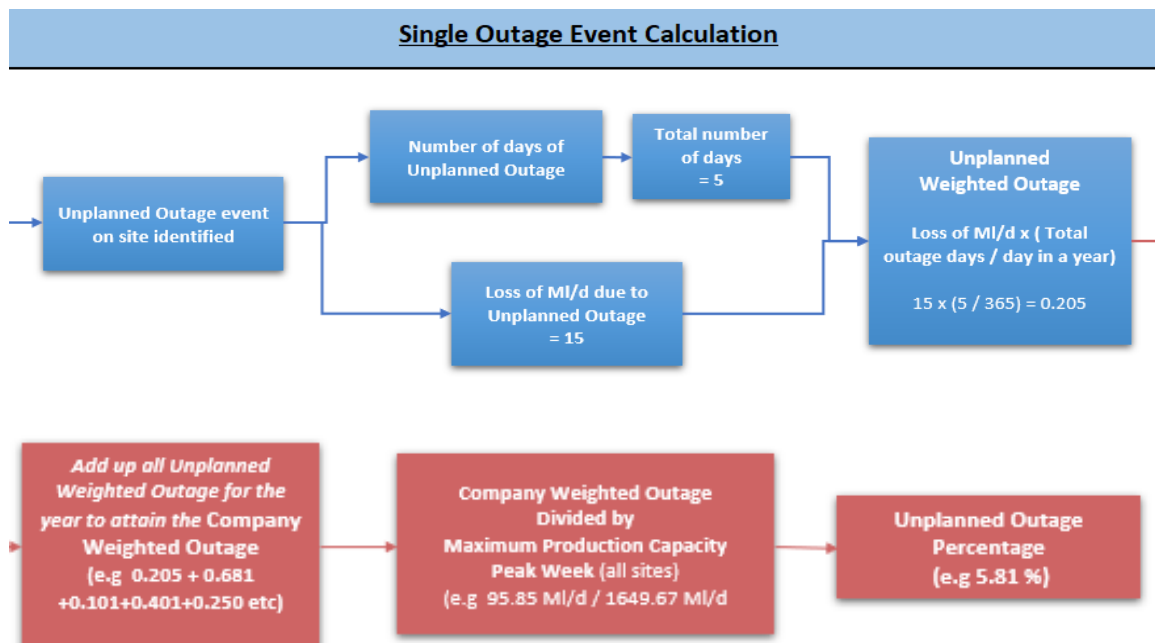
Single Outage Event Calculation

Unplanned Outage event on site identified

Number of days of Unplanned Outage

Total number of days = 5

Loss of Ml/d due to Unplanned Outage = 15

Unplanned Weighted Outage

Loss of Ml/d x ( Total outage days / day in a year)

15 x (5 / 365) = 0.205

Add up all Unplanned Weighted Outage for the year to attain the Company Weighted Outage (e.g 0.205 + 0.681 +0.101+0.401+0.250 etc)

Company Weighted Outage Divided by Maximum Production Capacity Peak Week (all sites) (e.g 95.85 Ml/d / 1649.67 Ml/d

Unplanned Outage Percentage (e.g 5.81 %)